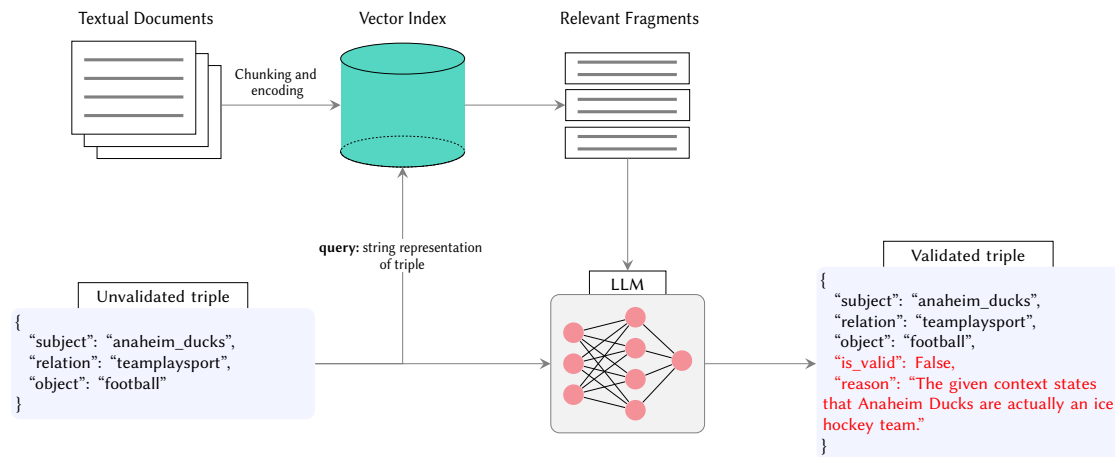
Textual Documents

Vector Index

Relevant Fragments

Chunking and encoding

**query:** string representation of triple

Unvalidated triple

{
"subject": "anaheim_ducks",
"relation": "teamplaysport",
"object": "football"
}

LLM

Validated triple

{
"subject": "anaheim_ducks",
"relation": "teamplaysport",
"object": "football",
"is_valid": False,
"reason": "The given context states that Anaheim Ducks are actually an ice hockey team."
}